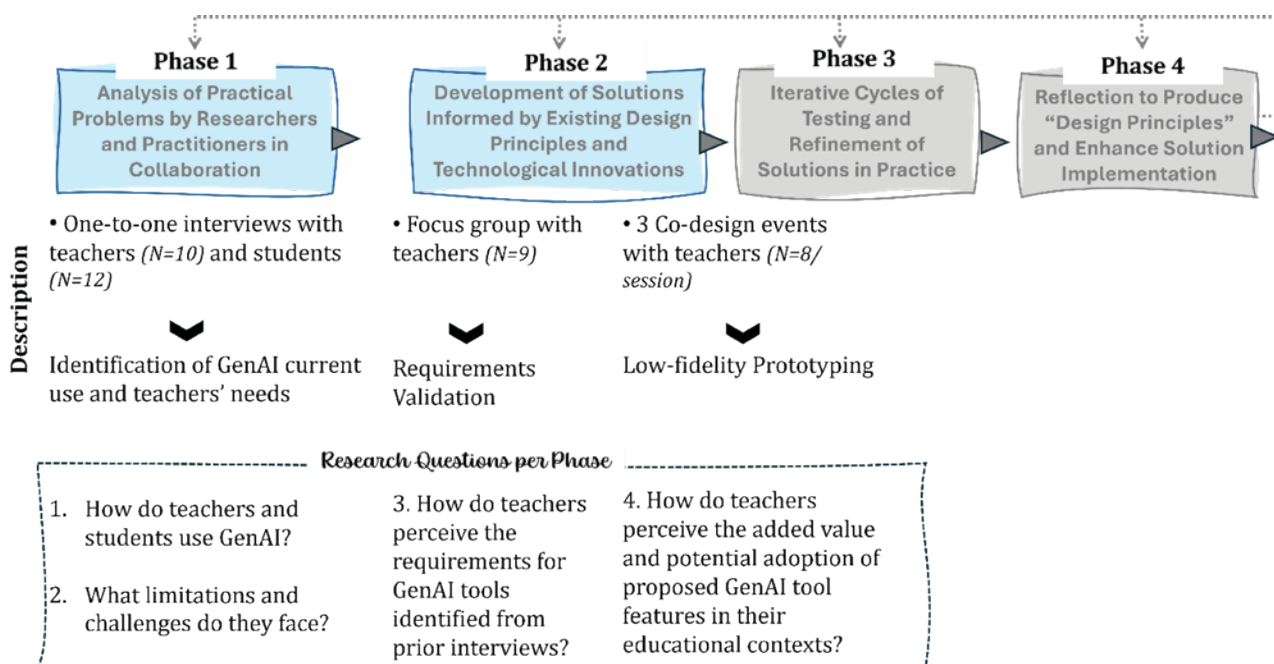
Phase 1
Analysis of Practical Problems by Researchers and Practitioners in Collaboration

Phase 2
Development of Solutions Informed by Existing Design Principles and Technological Innovations

Phase 3
Iterative Cycles of Testing and Refinement of Solutions in Practice

Phase 4
Reflection to Produce "Design Principles" and Enhance Solution Implementation

Description

• One-to-one interviews with teachers (N=10) and students (N=12)

Identification of GenAI current use and teachers' needs

• Focus group with teachers (N=9)

Requirements Validation

• 3 Co-design events with teachers (N=8/ session)

Low-fidelity Prototyping

Research Questions per Phase

1. How do teachers and students use GenAI?

2. What limitations and challenges do they face?

3. How do teachers perceive the requirements for GenAI tools identified from prior interviews?

4. How do teachers perceive the added value and potential adoption of proposed GenAI tool features in their educational contexts?